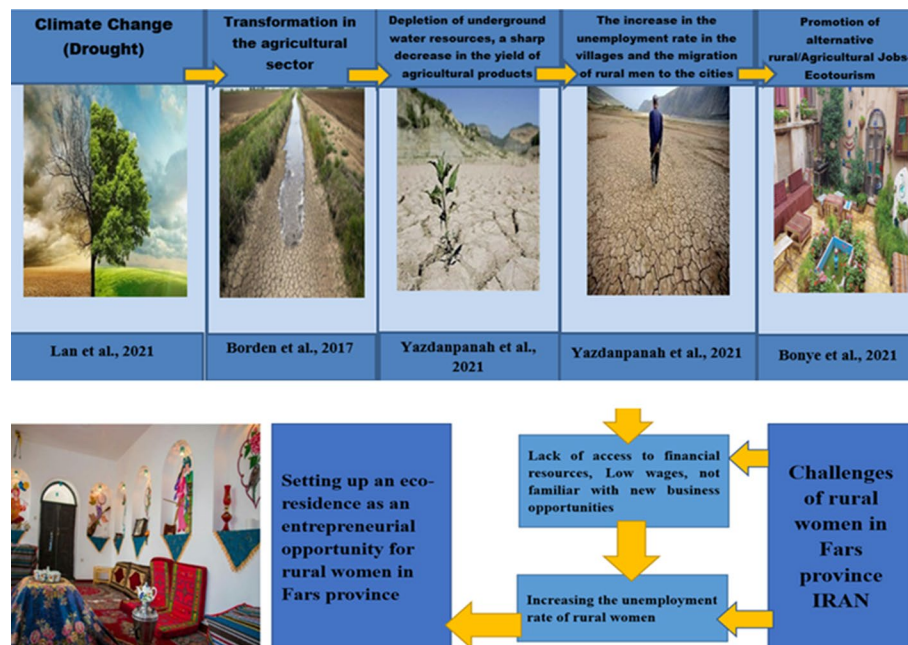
Climate Change (Drought)

Transformation in the agricultural sector

Depletion of underground water resources, a sharp decrease in the yield of agricultural products

The increase in the unemployment rate in the villages and the migration of rural men to the cities

Promotion of alternative rural/Agricultural Jobs Ecotourism

Lan et al., 2021

Borden et al., 2017

Yazdanpanah et al., 2021

Yazdanpanah et al., 2021

Bonye et al., 2021

Challenges of rural women in Fars province IRAN

Lack of access to financial resources, Low wages, not familiar with new business opportunities

Increasing the unemployment rate of rural women

Setting up an eco-residence as an entrepreneurial opportunity for rural women in Fars province